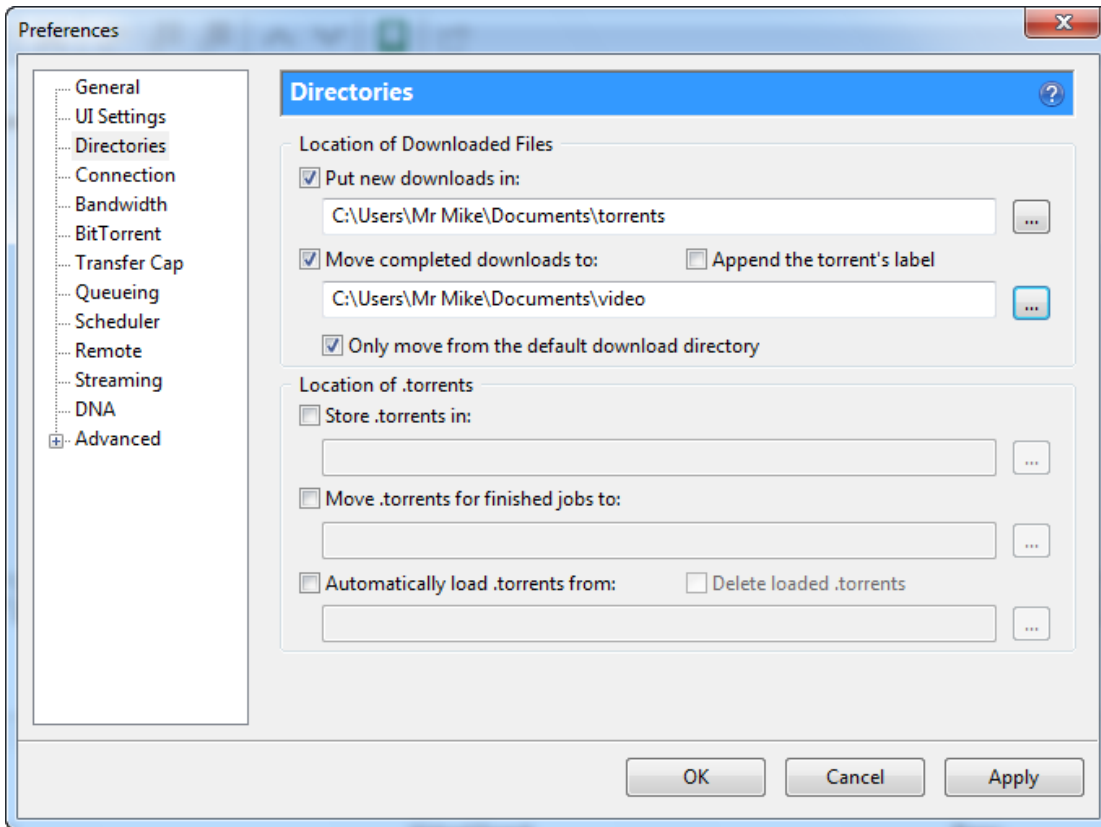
Preferences

General
UI Settings
Directories
Connection
Bandwidth
BitTorrent
Transfer Cap
Queueing
Scheduler
Remote
Streaming
DNA
Advanced

Directories

Location of Downloaded Files
Put new downloads in:
C:\Users\Mr Mike\Documents\torrents
...
Move completed downloads to:
Append the torrent's label
C:\Users\Mr Mike\Documents\video
...
Only move from the default download directory

Location of .torrents
Store .torrents in:
...
Move .torrents for finished jobs to:
...
Automatically load .torrents from:
Delete loaded .torrents
...

OK
Cancel
Apply